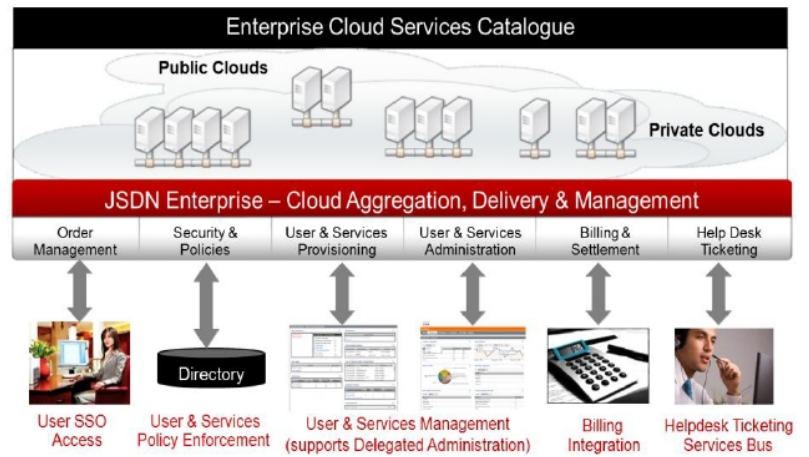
Enterprise Cloud Services Catalogue

Public Clouds

Private Clouds

JSDN Enterprise – Cloud Aggregation, Delivery & Management

| Order Management | Security & Policies | User & Services Provisioning | User & Services Administration | Billing & Settlement | Help Desk Ticketing |
|---|---|---|---|---|---|

Directory

User SSO Access

User & Services Policy Enforcement

User & Services Management (supports Delegated Administration)

Billing Integration

Helpdesk Ticketing Services Bus